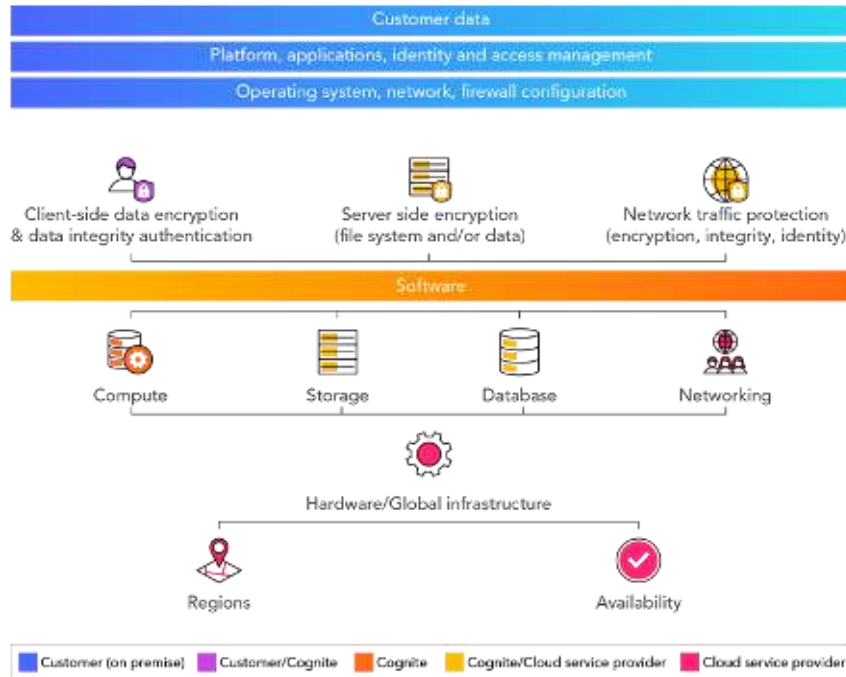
Customer data

Platform, applications, identity and access management

Operating system, network, firewall configuration

Client-side data encryption & data integrity authentication

Server side encryption (file system and/or data)

Network traffic protection (encryption, integrity, identity)

Software

Compute

Storage

Database

Networking

Hardware/Global infrastructure

Regions

Availability

Customer (on premise) Customer/Cognite Cognite Cognite/Cloud service provider Cloud service provider